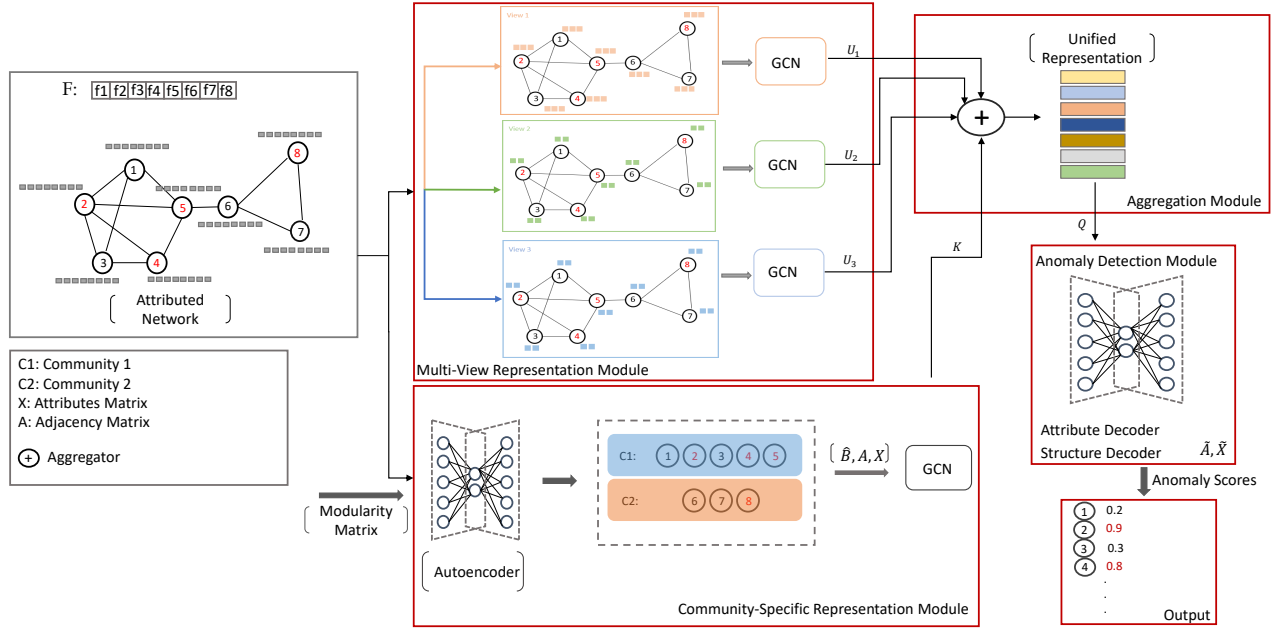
F: f1 f2 f3 f4 f5 f6 f7 f8

1 2 3 4 5 6 7 8

Attributed Network

C1: Community 1
C2: Community 2
X: Attributes Matrix
A: Adjacency Matrix
+ Aggregator

View 1

View 2

View 3

GCN $U_1$

GCN $U_2$

GCN $U_3$

Multi-View Representation Module

Unified Representation

+

Aggregation Module

$Q$

$K$

Anomaly Detection Module

Attribute Decoder
Structure Decoder
$\tilde{A}, \tilde{X}$

Anomaly Scores

1 0.2
2 0.9
3 0.3
4 0.8
.
.
.
Output

Modularity Matrix

Autoencoder

C1: 1 2 3 4 5

C2: 6 7 8

$\hat{B}, A, X$

GCN

Community-Specific Representation Module